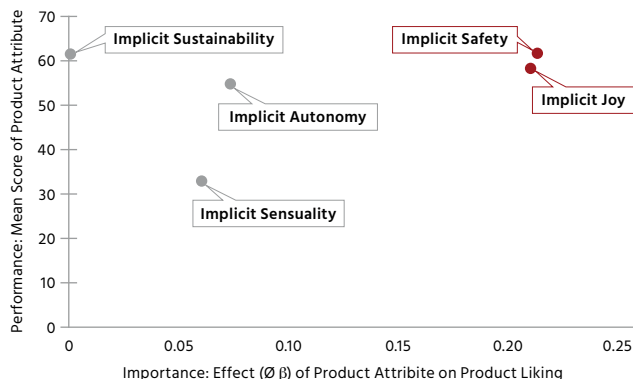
70
60
50
40
30
20
10
0

Performance: Mean Score of Product Attribute

Implicit Sustainability
Implicit Safety
Implicit Joy
Implicit Autonomy
Implicit Sensuality

0
0.05
0.10
0.15
0.20
0.25

Importance: Effect (Ø β) of Product Attribite on Product Liking